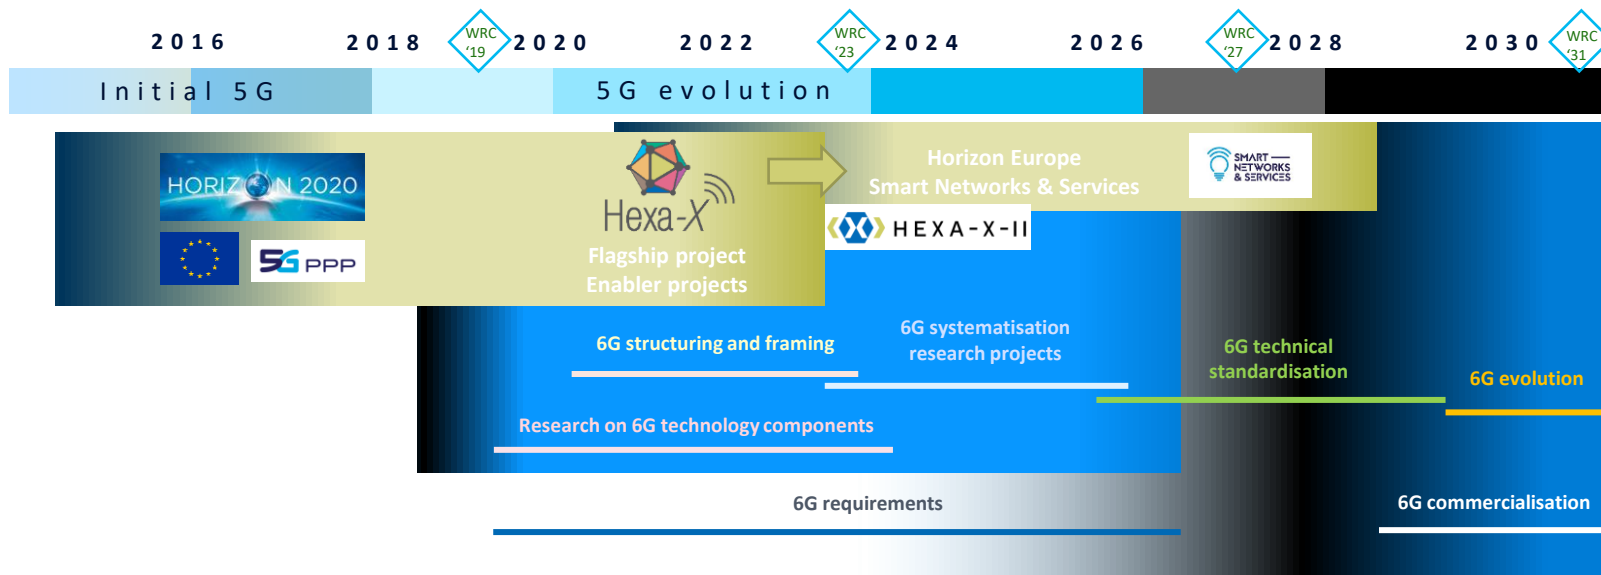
2016 2018 WRC '19 2020 2022 WRC '23 2024 2026 WRC '27 2028 2030 WRC '31

Initial 5G

5G evolution

HORIZON 2020

5G PPP

Hexa-X

Flagship project
Enabler projects

Horizon Europe
Smart Networks & Services

SMART NETWORKS & SERVICES

HEXA-X-II

6G structuring and framing

6G systematisation research projects

6G technical standardisation

6G evolution

Research on 6G technology components

6G requirements

6G commercialisation